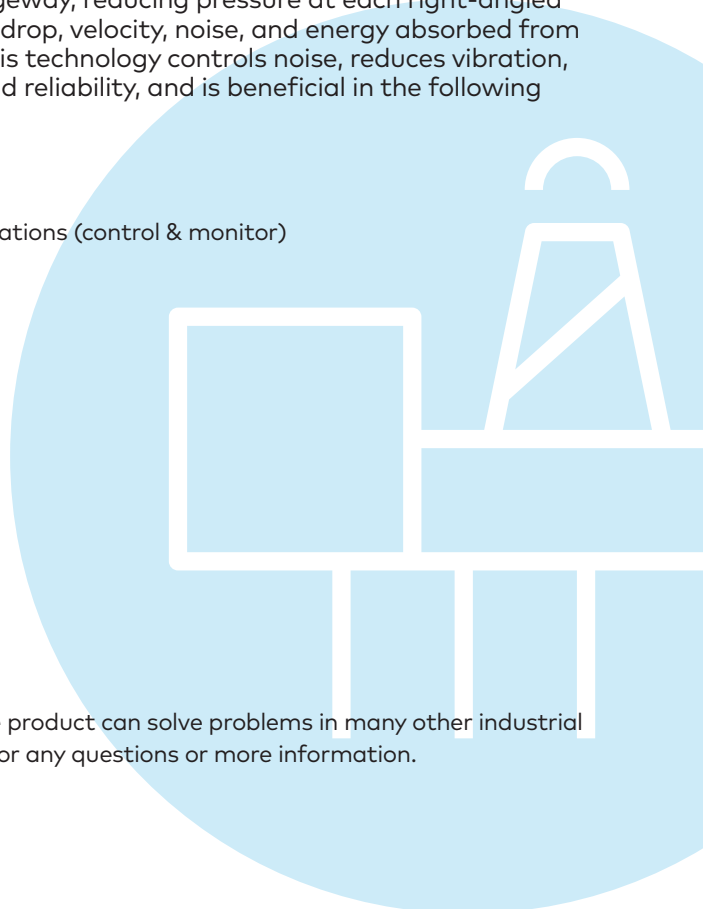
geway, reducing pressure at each right-angled drop, velocity, noise, and energy absorbed from is technology controls noise, reduces vibration, d reliability, and is beneficial in the following

ations (control & monitor)

product can solve problems in many other industrial or any questions or more information.